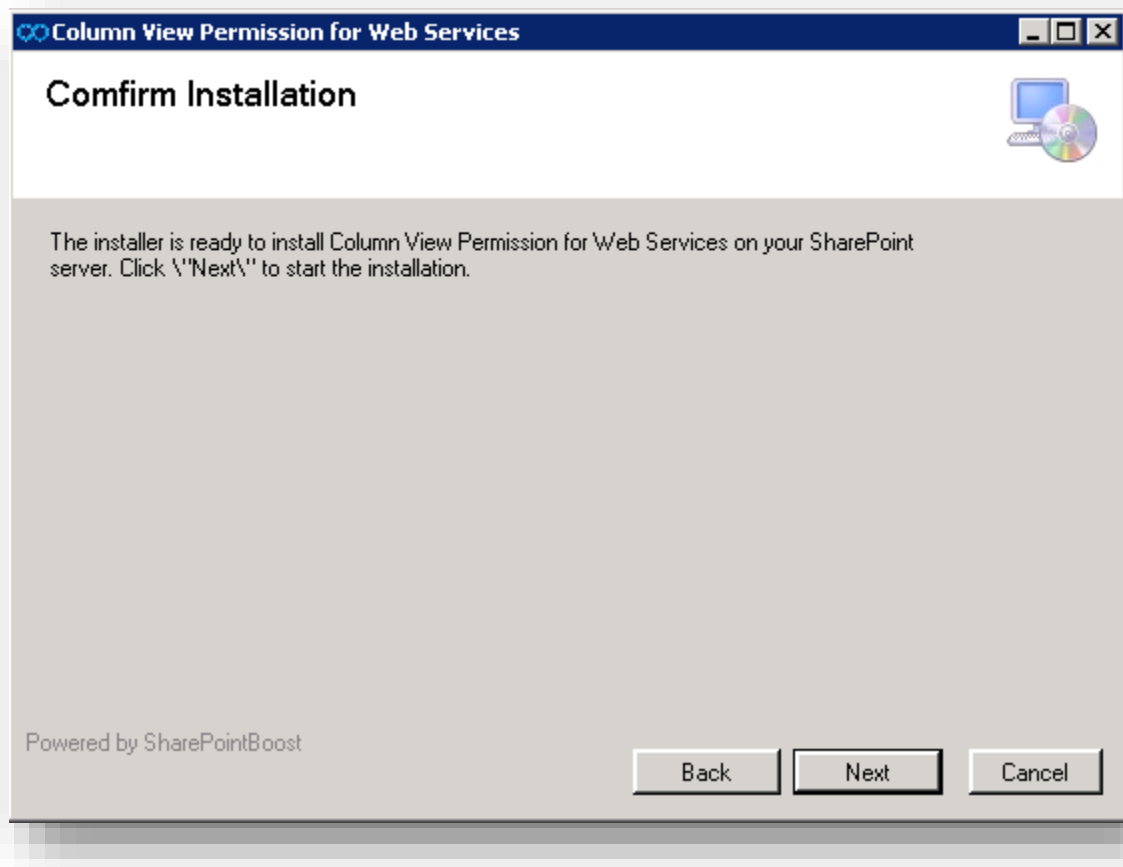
Column View Permission for Web Services

Comfirm Installation

The installer is ready to install Column View Permission for Web Services on your SharePoint server. Click \"Next\" to start the installation.

Powered by SharePointBoost

Back

Next

Cancel